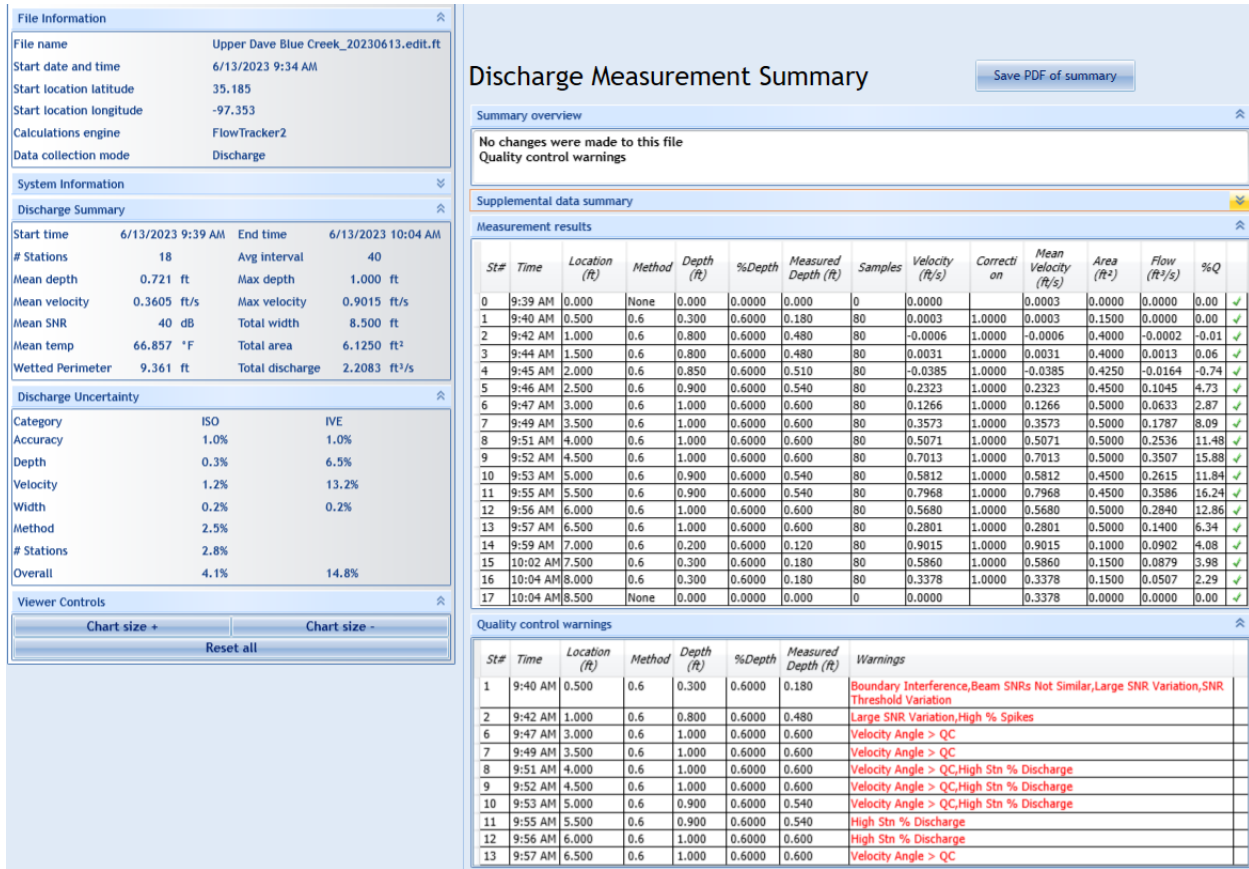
File Information

| | |
|---|---|
| File name | Upper Dave Blue Creek_20230613.edit.ft |
| Start date and time | 6/13/2023 9:34 AM |
| Start location latitude | 35.185 |
| Start location longitude | -97.353 |
| Calculations engine | FlowTracker2 |
| Data collection mode | Discharge |

System Information

Discharge Summary

| | | | |
|---|---|---|---|
| Start time | 6/13/2023 9:39 AM | End time | 6/13/2023 10:04 AM |
| # Stations | 18 | Avg interval | 40 |
| Mean depth | 0.721 ft | Max depth | 1.000 ft |
| Mean velocity | 0.3605 ft/s | Max velocity | 0.9015 ft/s |
| Mean SNR | 40 dB | Total width | 8.500 ft |
| Mean temp | 66.857 °F | Total area | 6.1250 ft² |
| Wetted Perimeter | 9.361 ft | Total discharge | 2.2083 ft³/s |

Discharge Uncertainty

| Category | ISO | IVE |
|---|---|---|
| Accuracy | 1.0% | 1.0% |
| Depth | 0.3% | 6.5% |
| Velocity | 1.2% | 13.2% |
| Width | 0.2% | 0.2% |
| Method | 2.5% | |
| # Stations | 2.8% | |
| Overall | 4.1% | 14.8% |

Viewer Controls

Chart size + Chart size -

Reset all

Discharge Measurement Summary

Save PDF of summary

Summary overview

No changes were made to this file
Quality control warnings

Supplemental data summary

Measurement results

| St# | Time | Location (ft) | Method | Depth (ft) | %Depth | Measured Depth (ft) | Samples | Velocity (ft/s) | Correction | Mean Velocity (ft/s) | Area (ft²) | Flow (ft³/s) | %Q |
|---|---|---|---|---|---|---|---|---|---|---|---|---|---|
| 0 | 9:39 AM | 0.000 | None | 0.000 | 0.0000 | 0.000 | 0 | 0.0000 | | 0.0003 | 0.0000 | 0.0000 | 0.00 |
| 1 | 9:40 AM | 0.500 | 0.6 | 0.300 | 0.6000 | 0.180 | 80 | 0.0003 | 1.0000 | 0.0003 | 0.1500 | 0.0000 | 0.00 |
| 2 | 9:42 AM | 1.000 | 0.6 | 0.800 | 0.6000 | 0.480 | 80 | -0.0006 | 1.0000 | -0.0006 | 0.4000 | -0.0002 | -0.01 |
| 3 | 9:44 AM | 1.500 | 0.6 | 0.800 | 0.6000 | 0.480 | 80 | 0.0031 | 1.0000 | 0.0031 | 0.4000 | 0.0013 | 0.06 |
| 4 | 9:45 AM | 2.000 | 0.6 | 0.850 | 0.6000 | 0.510 | 80 | -0.0385 | 1.0000 | -0.0385 | 0.4250 | -0.0164 | -0.74 |
| 5 | 9:46 AM | 2.500 | 0.6 | 0.900 | 0.6000 | 0.540 | 80 | 0.2323 | 1.0000 | 0.2323 | 0.4500 | 0.1045 | 4.73 |
| 6 | 9:47 AM | 3.000 | 0.6 | 1.000 | 0.6000 | 0.600 | 80 | 0.1266 | 1.0000 | 0.1266 | 0.5000 | 0.0633 | 2.87 |
| 7 | 9:49 AM | 3.500 | 0.6 | 1.000 | 0.6000 | 0.600 | 80 | 0.3573 | 1.0000 | 0.3573 | 0.5000 | 0.1787 | 8.09 |
| 8 | 9:51 AM | 4.000 | 0.6 | 1.000 | 0.6000 | 0.600 | 80 | 0.5071 | 1.0000 | 0.5071 | 0.5000 | 0.2536 | 11.48 |
| 9 | 9:52 AM | 4.500 | 0.6 | 1.000 | 0.6000 | 0.600 | 80 | 0.7013 | 1.0000 | 0.7013 | 0.5000 | 0.3507 | 15.88 |
| 10 | 9:53 AM | 5.000 | 0.6 | 0.900 | 0.6000 | 0.540 | 80 | 0.5812 | 1.0000 | 0.5812 | 0.4500 | 0.2615 | 11.84 |
| 11 | 9:55 AM | 5.500 | 0.6 | 0.900 | 0.6000 | 0.540 | 80 | 0.7968 | 1.0000 | 0.7968 | 0.4500 | 0.3586 | 16.24 |
| 12 | 9:56 AM | 6.000 | 0.6 | 1.000 | 0.6000 | 0.600 | 80 | 0.5680 | 1.0000 | 0.5680 | 0.5000 | 0.2840 | 12.86 |
| 13 | 9:57 AM | 6.500 | 0.6 | 1.000 | 0.6000 | 0.600 | 80 | 0.2801 | 1.0000 | 0.2801 | 0.5000 | 0.1400 | 6.34 |
| 14 | 9:59 AM | 7.000 | 0.6 | 0.200 | 0.6000 | 0.120 | 80 | 0.9015 | 1.0000 | 0.9015 | 0.1000 | 0.0902 | 4.08 |
| 15 | 10:02 AM | 7.500 | 0.6 | 0.300 | 0.6000 | 0.180 | 80 | 0.5860 | 1.0000 | 0.5860 | 0.1500 | 0.0879 | 3.98 |
| 16 | 10:04 AM | 8.000 | 0.6 | 0.300 | 0.6000 | 0.180 | 80 | 0.3378 | 1.0000 | 0.3378 | 0.1500 | 0.0507 | 2.29 |
| 17 | 10:04 AM | 8.500 | None | 0.000 | 0.0000 | 0.000 | 0 | 0.0000 | | 0.3378 | 0.0000 | 0.0000 | 0.00 |

Quality control warnings

| St# | Time | Location (ft) | Method | Depth (ft) | %Depth | Measured Depth (ft) | Warnings |
|---|---|---|---|---|---|---|---|
| 1 | 9:40 AM | 0.500 | 0.6 | 0.300 | 0.6000 | 0.180 | Boundary Interference,Beam SNRs Not Similar,Large SNR Variation,SNR Threshold Variation |
| 2 | 9:42 AM | 1.000 | 0.6 | 0.800 | 0.6000 | 0.480 | Large SNR Variation,High % Spikes |
| 6 | 9:47 AM | 3.000 | 0.6 | 1.000 | 0.6000 | 0.600 | Velocity Angle > QC |
| 7 | 9:49 AM | 3.500 | 0.6 | 1.000 | 0.6000 | 0.600 | Velocity Angle > QC |
| 8 | 9:51 AM | 4.000 | 0.6 | 1.000 | 0.6000 | 0.600 | Velocity Angle > QC,High Stn % Discharge |
| 9 | 9:52 AM | 4.500 | 0.6 | 1.000 | 0.6000 | 0.600 | Velocity Angle > QC,High Stn % Discharge |
| 10 | 9:53 AM | 5.000 | 0.6 | 0.900 | 0.6000 | 0.540 | Velocity Angle > QC,High Stn % Discharge |
| 11 | 9:55 AM | 5.500 | 0.6 | 0.900 | 0.6000 | 0.540 | High Stn % Discharge |
| 12 | 9:56 AM | 6.000 | 0.6 | 1.000 | 0.6000 | 0.600 | High Stn % Discharge |
| 13 | 9:57 AM | 6.500 | 0.6 | 1.000 | 0.6000 | 0.600 | Velocity Angle > QC |